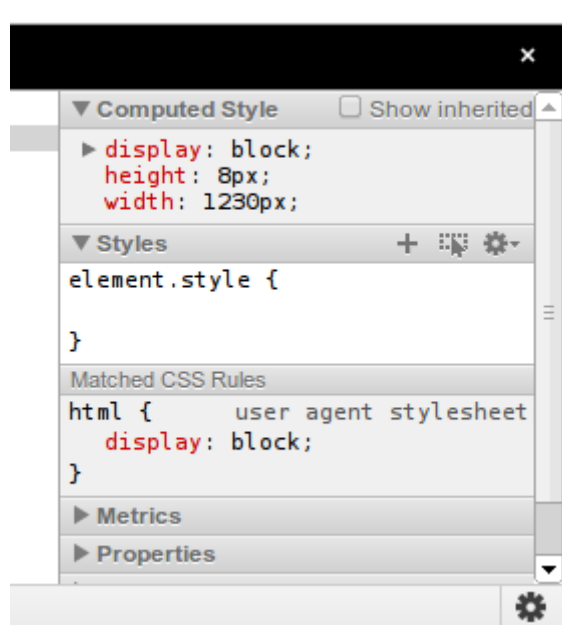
×

▼ Computed Style
Show inherited

▶ display: block;
height: 8px;
width: 1230px;

▼ Styles
+

element.style {

}

Matched CSS Rules
html { user agent stylesheet
display: block;
}

▶ Metrics
▶ Properties